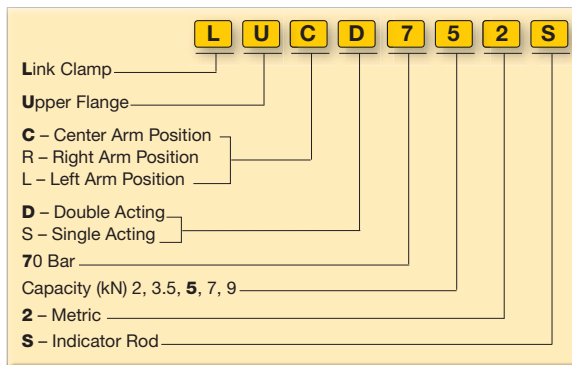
L U C D 7 5 2 S

Link Clamp

Upper Flange

C – Center Arm Position
R – Right Arm Position
L – Left Arm Position

D – Double Acting
S – Single Acting

70 Bar

Capacity (kN) 2, 3.5, 5, 7, 9

2 – Metric

S – Indicator Rod